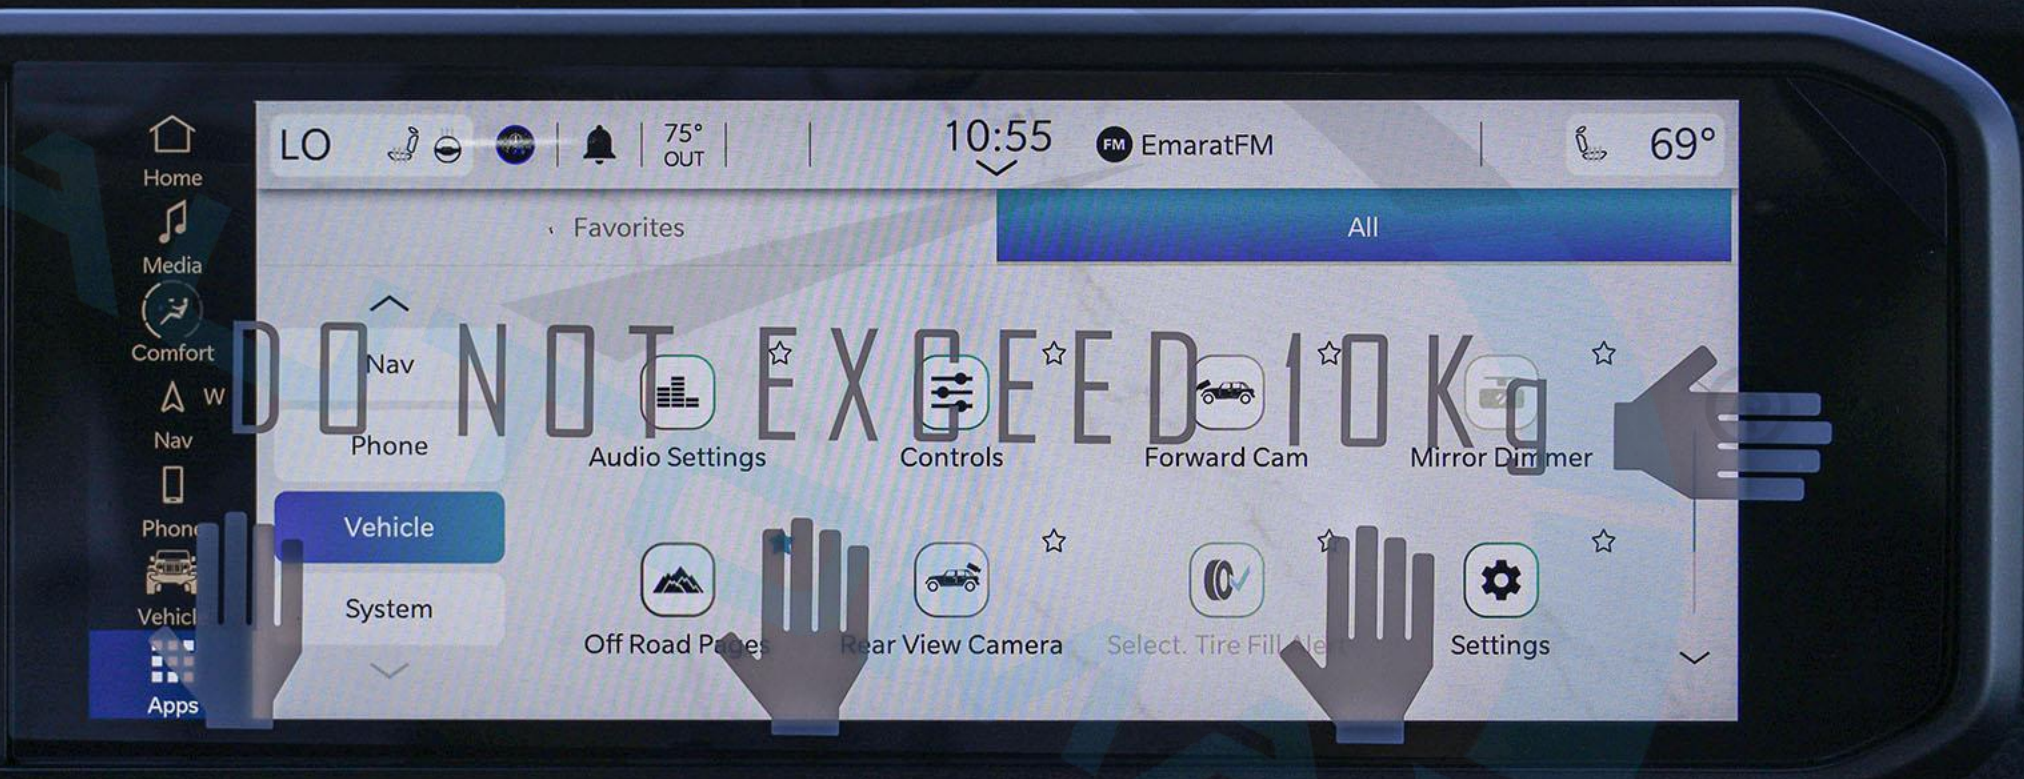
Home
Media
Comfort
Nav
Phon
Vehicl
Apps

LO
75°
OUT
10:55
FM EmaratFM
69°

Favorites
All

Nav
Phone
Vehicle
System

DO NOT EXCEED 10Kg

Audio Settings
Controls
Forward Cam
Mirror Dimmer
Off Road Pages
Rear View Camera
Select. Tire Fill Ale
Settings